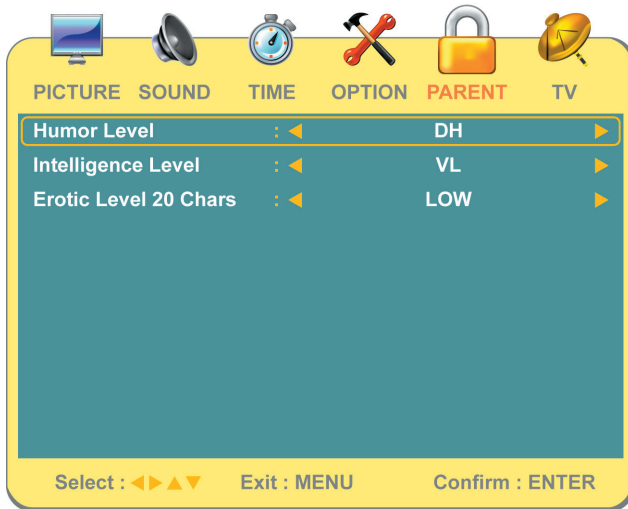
PICTURE SOUND TIME OPTION PARENT TV

| | | |
|---|---|---|
| Humor Level | : ◀ | DH ▶ |
| Intelligence Level | : ◀ | VL ▶ |
| Erotic Level 20 Chars | : ◀ | LOW ▶ |

Select : ◀▶▲▼ Exit : MENU Confirm : ENTER